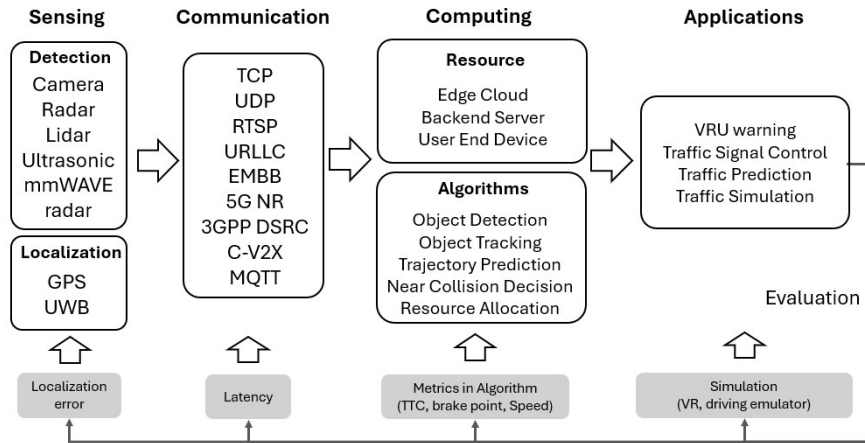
Sensing

Detection
Camera
Radar
Lidar
Ultrasonic
mmWAVE radar

Localization
GPS
UWB

Localization error

Communication

TCP
UDP
RTSP
URLLC
EMBB
5G NR
3GPP DSRC
C-V2X
MQTT

Latency

Computing

Resource
Edge Cloud
Backend Server
User End Device

Algorithms
Object Detection
Object Tracking
Trajectory Prediction
Near Collision Decision
Resource Allocation

Metrics in Algorithm (TTC, brake point, Speed)

Applications

VRU warning
Traffic Signal Control
Traffic Prediction
Traffic Simulation

Evaluation

Simulation (VR, driving emulator)